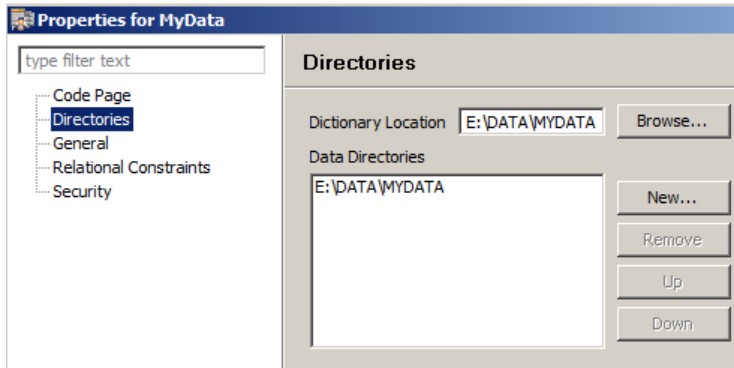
Properties for MyData

type filter text

Code Page
Directories
General
Relational Constraints
Security

Directories

Dictionary Location E:\DATA\MYDATA Browse...

Data Directories

E:\DATA\MYDATA

New...
Remove
Up
Down